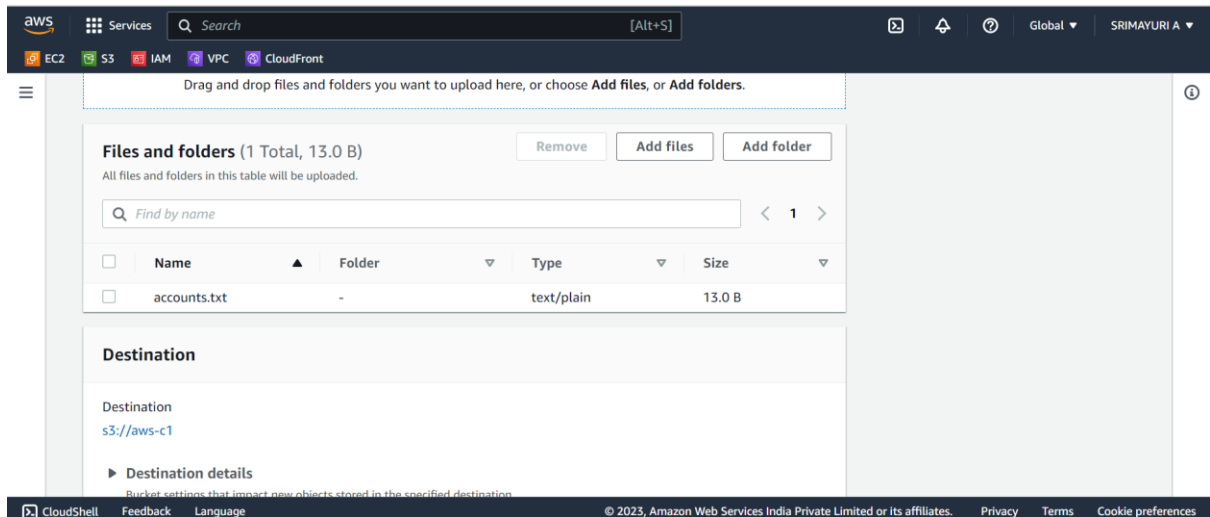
aws Services Search [Alt+S] Global ▼ SRIMAYURI A ▼

EC2 S3 IAM VPC CloudFront

Drag and drop files and folders you want to upload here, or choose **Add files**, or **Add folders**.

**Files and folders** (1 Total, 13.0 B)

All files and folders in this table will be uploaded.

Remove Add files Add folder

Find by name

< 1 >

| | Name | Folder | Type | Size |
|---|---|---|---|---|
| | accounts.txt | - | text/plain | 13.0 B |

**Destination**

Destination

s3://aws-c1

▶ **Destination details**

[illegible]

CloudShell Feedback Language © 2023, Amazon Web Services India Private Limited or its affiliates. Privacy Terms Cookie preferences